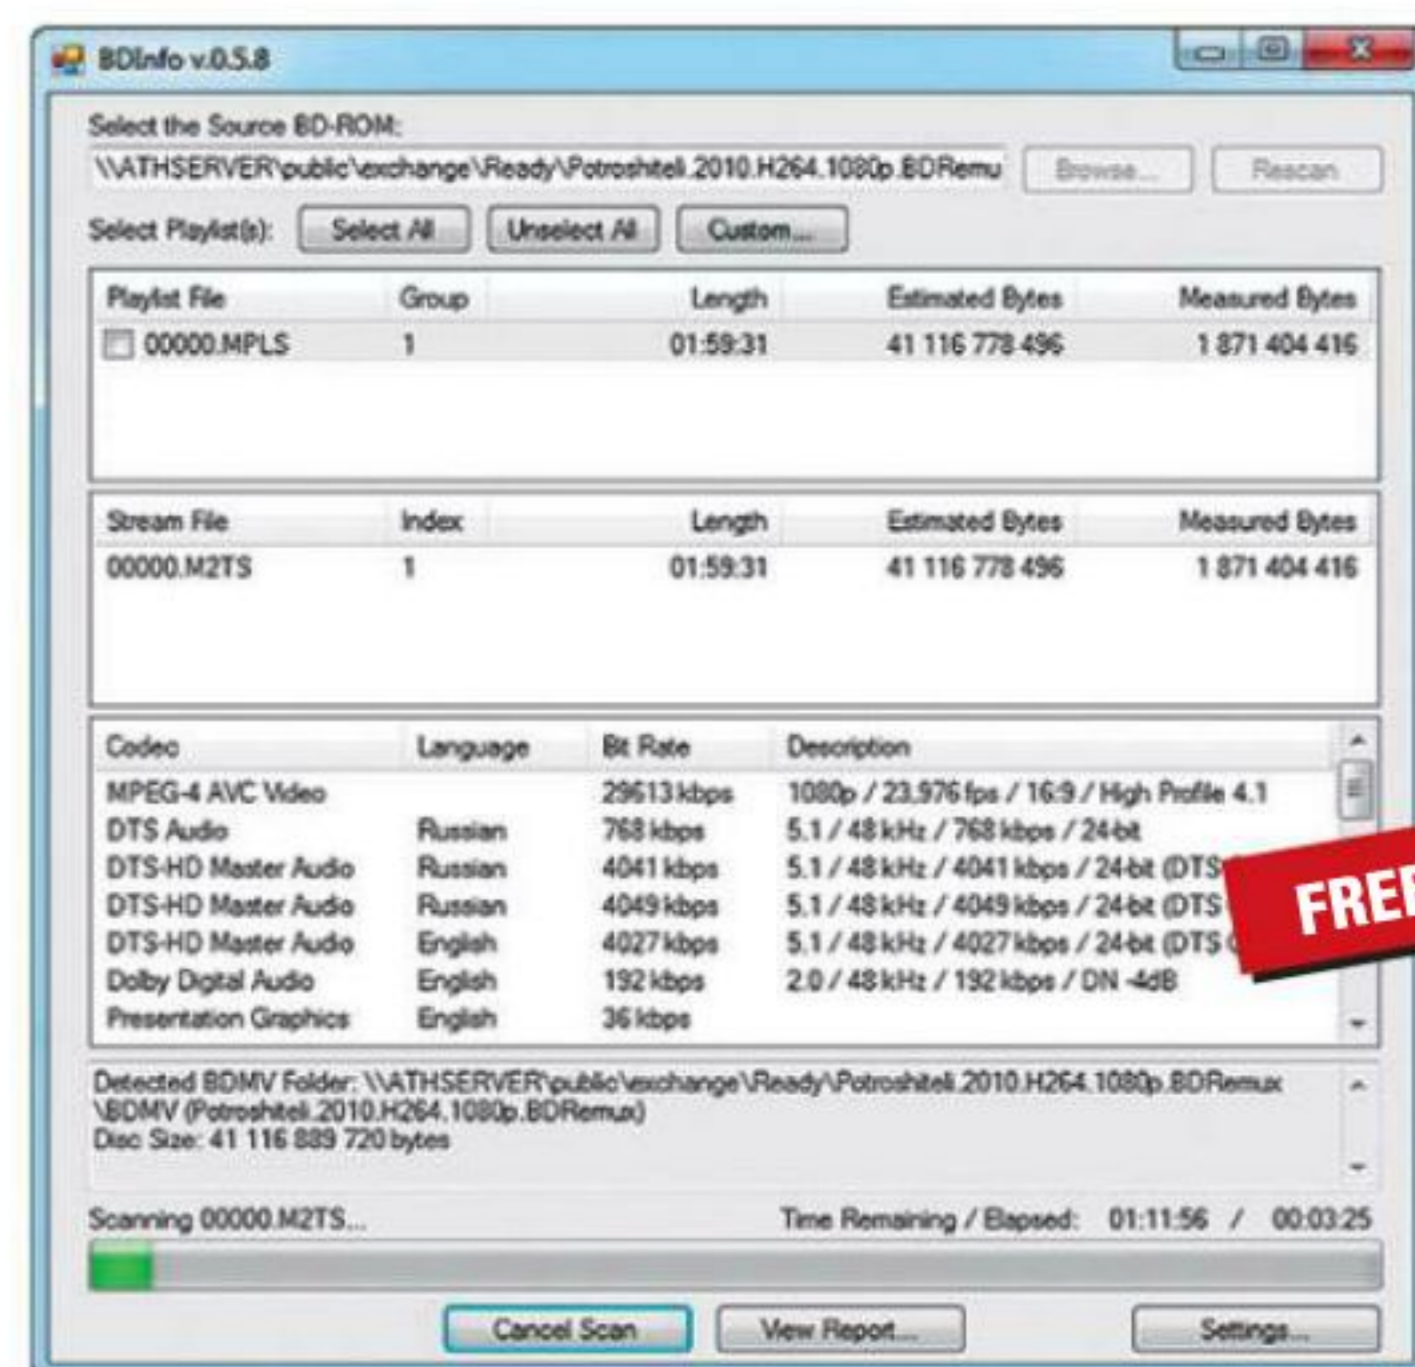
BDInfo v.0.5.8

Select the Source BD-ROM:

\\ATHSERVER\public\exchange\Ready\Potroshiteli.2010.H264.1080p.BDRemu

Browse...

Rescan

Select Playlist(s):

Select All

Unselect All

Custom...

| Playlist File | Group | Length | Estimated Bytes | Measured Bytes |
|---|---|---|---|---|
| 00000.MPLS | 1 | 01:59:31 | 41 116 778 496 | 1 871 404 416 |

| Stream File | Index | Length | Estimated Bytes | Measured Bytes |
|---|---|---|---|---|
| 00000.M2TS | 1 | 01:59:31 | 41 116 778 496 | 1 871 404 416 |

| Codec | Language | Bit Rate | Description |
|---|---|---|---|
| MPEG-4 AVC Video | | 29613 kbps | 1080p / 23.976 fps / 16:9 / High Profile 4.1 |
| DTS Audio | Russian | 768 kbps | 5.1 / 48 kHz / 768 kbps / 24-bit |
| DTS-HD Master Audio | Russian | 4041 kbps | 5.1 / 48 kHz / 4041 kbps / 24-bit (DTS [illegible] |
| DTS-HD Master Audio | Russian | 4049 kbps | 5.1 / 48 kHz / 4049 kbps / 24-bit (DTS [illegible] |
| DTS-HD Master Audio | English | 4027 kbps | 5.1 / 48 kHz / 4027 kbps / 24-bit (DTS C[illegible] |
| Dolby Digital Audio | English | 192 kbps | 2.0 / 48 kHz / 192 kbps / DN -4dB |
| Presentation Graphics | English | 36 kbps | |

FREE

Detected BDMV Folder: \\ATHSERVER\public\exchange\Ready\Potroshiteli.2010.H264.1080p.BDRemux\BDMV (Potroshiteli.2010.H264.1080p.BDRemux)
Disc Size: 41 116 889 720 bytes

Scanning 00000.M2TS...

Time Remaining / Elapsed: 01:11:56 / 00:03:25

Cancel Scan

View Report...

Settings...